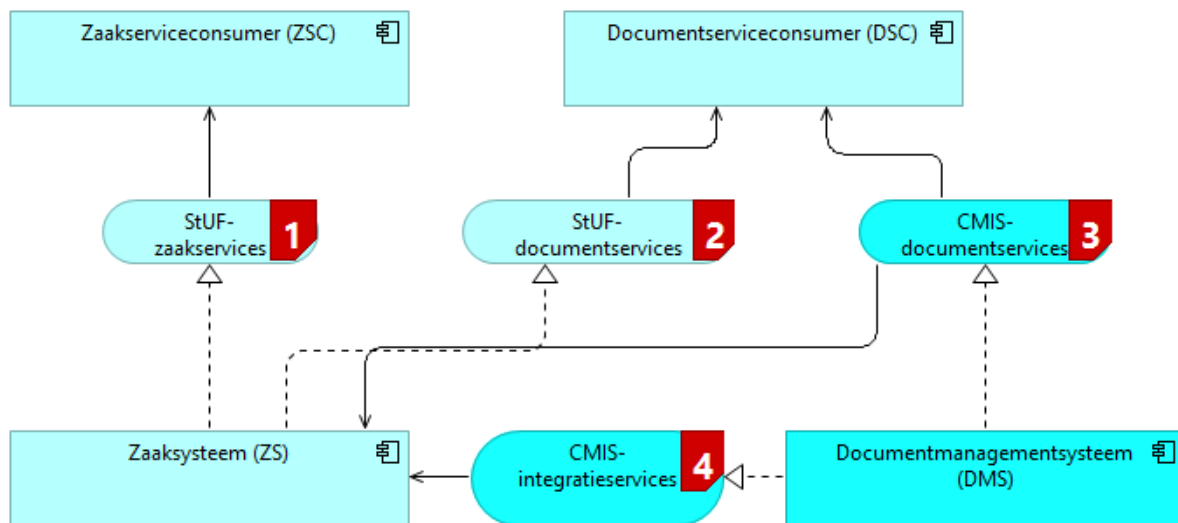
Zaakserviceconsumer (ZSC)

Documentserviceconsumer (DSC)

StUF-zaakservices 1

StUF-documentservices 2

CMIS-documentservices 3

Zaaksysteem (ZS)

CMIS-integratieservices 4

Documentmanagementsysteem (DMS)